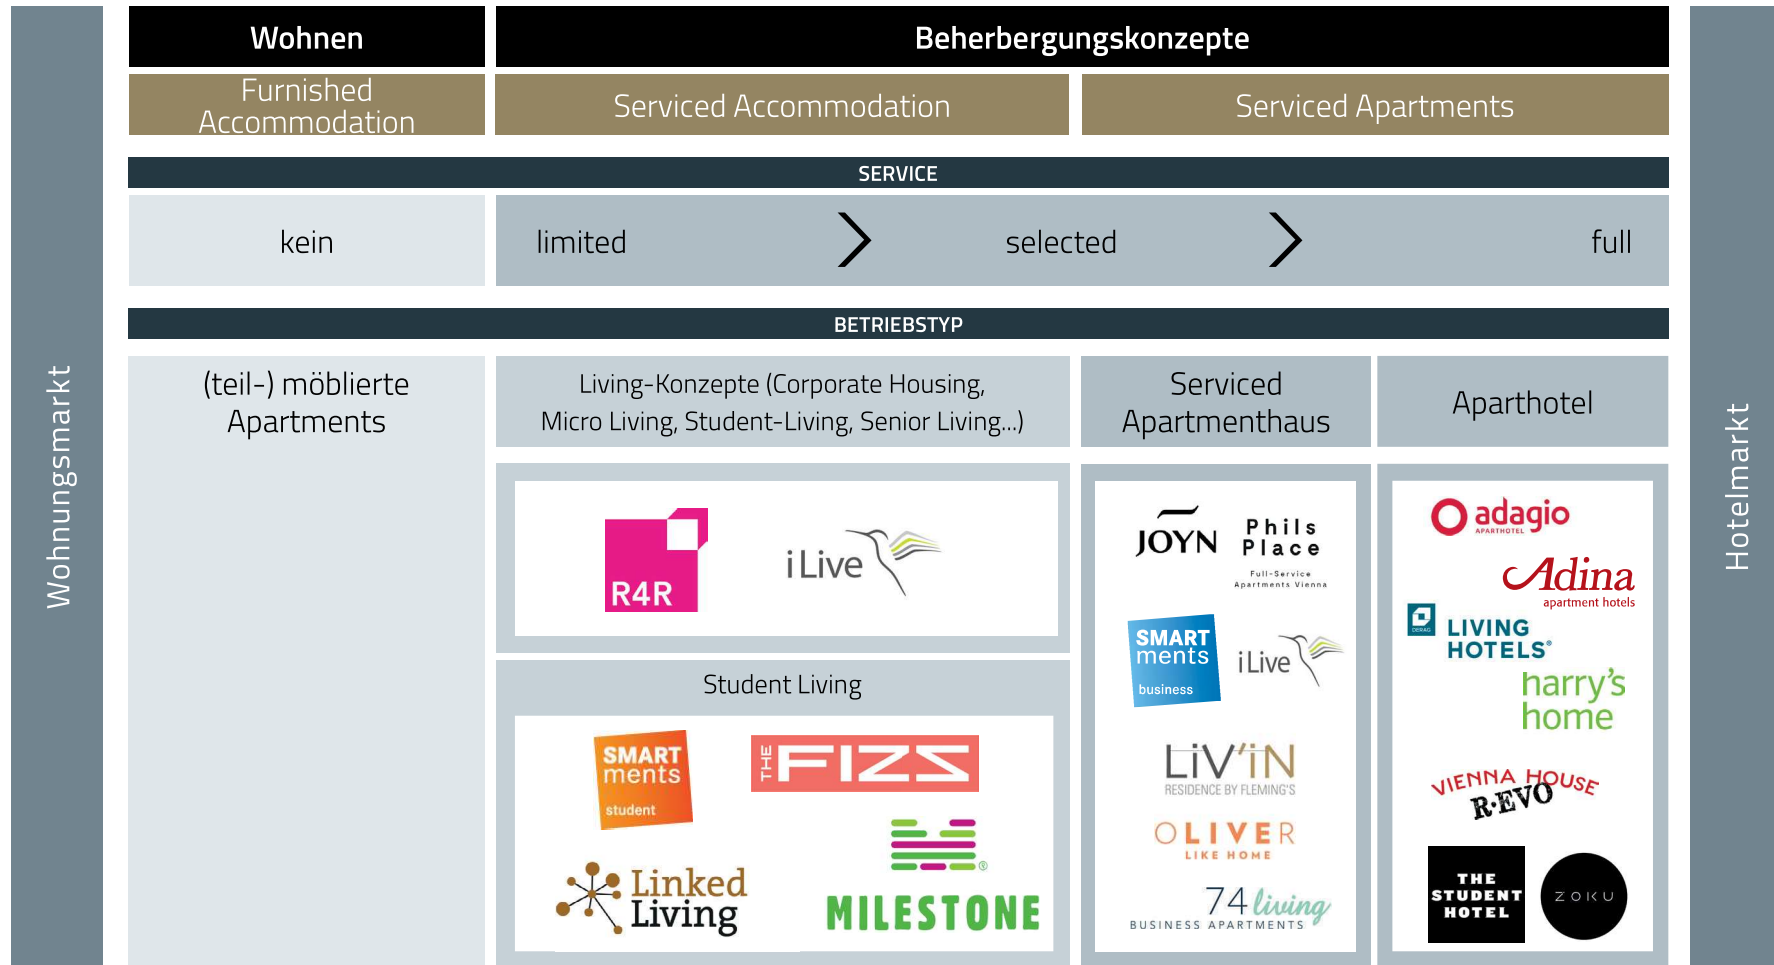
Wohnungsmarkt

Wohnen

Beherbergungskonzepte

Furnished Accommodation

Serviced Accommodation

Serviced Apartments

SERVICE

kein

limited

selected

full

BETRIEBSTYP

(teil-) möblierte Apartments

Living-Konzepte (Corporate Housing, Micro Living, Student-Living, Senior Living...)

Serviced Apartmenthaus

Aparthotel

R4R

iLive

Student Living

SMART ments student

THE FIZZ

Linked Living

MILESTONE

JOYN

Phils Place

Full-Service Apartments Vienna

SMART ments business

iLive

LiV'iN

RESIDENCE BY FLEMING'S

OLIVER

LIKE HOME

74 living

BUSINESS APARTMENTS

adagio

APARTHOTEL

Adina

apartment hotels

LIVING HOTELS

harry's home

VIENNA HOUSE

R·EVO

THE STUDENT HOTEL

ZOKU

Hotelmarkt